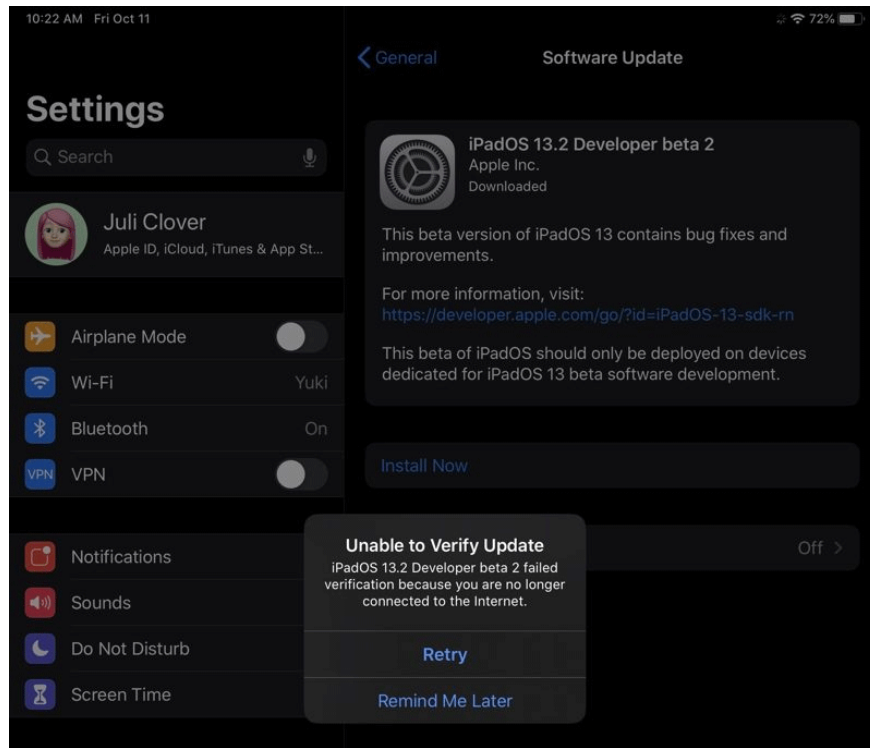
10:22 AM Fri Oct 11

72%

Settings

Search

Juli Clover
Apple ID, iCloud, iTunes & App St...

Airplane Mode

Wi-Fi Yuki

Bluetooth On

VPN VPN

Notifications

Sounds

Do Not Disturb

Screen Time

General

Software Update

iPadOS 13.2 Developer beta 2
Apple Inc.
Downloaded

This beta version of iPadOS 13 contains bug fixes and improvements.

For more information, visit:
https://developer.apple.com/go/?id=iPadOS-13-sdk-rn

This beta of iPadOS should only be deployed on devices dedicated for iPadOS 13 beta software development.

Install Now

Off

Unable to Verify Update
iPadOS 13.2 Developer beta 2 failed verification because you are no longer connected to the Internet.

Retry

Remind Me Later